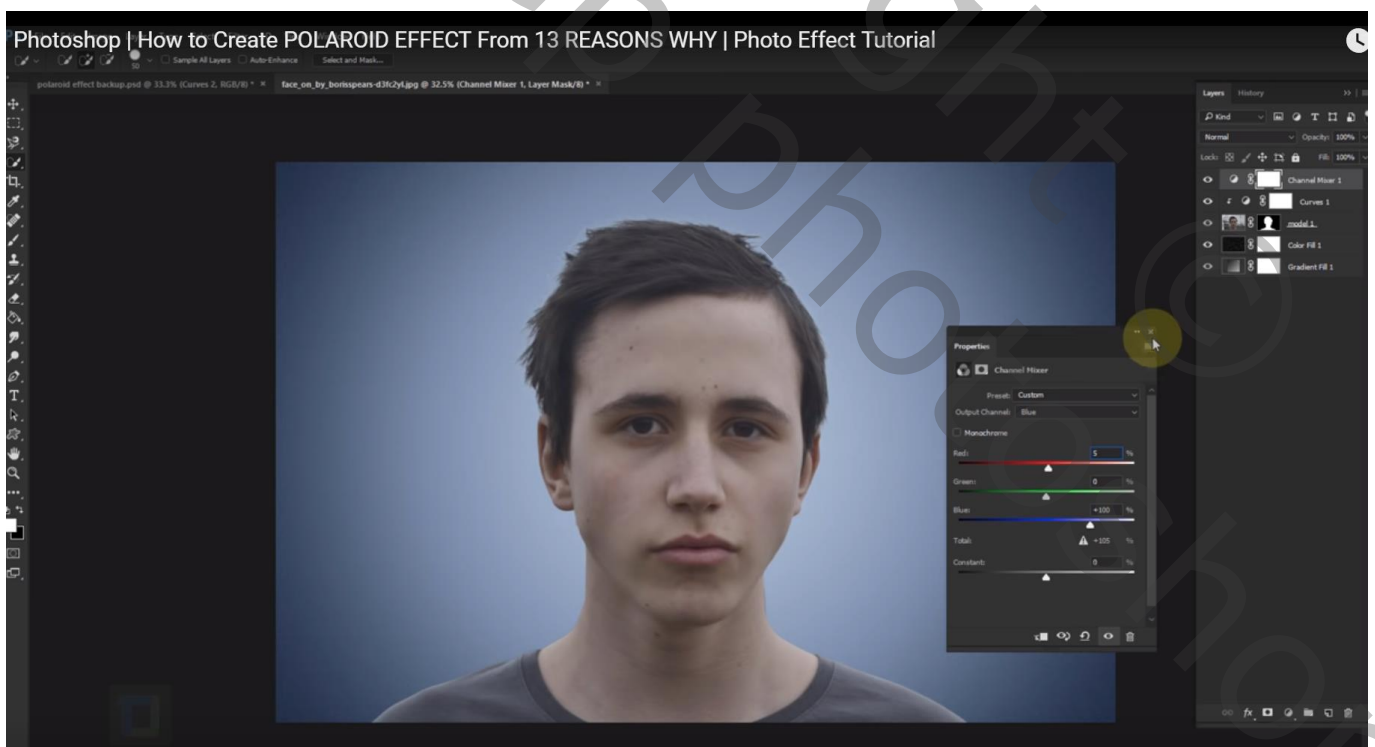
Photoshop | How to Create POLAROID EFFECT From 13 REASONS WHY | Photo Effect Tutorial

Sample All Layers Auto-Enhance Select and Mask...

polaroid effect backup.psd @ 33.3% (Curves 2, RGB/8) * ×
face_on_by_borisspears-d3fc2yl.jpg @ 32.5% (Channel Mixer 1, Layer Mask/8) * ×

Layers History

Kind

Normal Opacity: 100%

Lock: Fill: 100%

Channel Mixer 1

Curves 1

model 1

Color Fill 1

Gradient Fill 1

Properties

Channel Mixer

Preset: Custom

Output Channel: Blue

Monochrome

Red: 5 %

Green: 0 %

Blue: +100 %

Total: +105 %

Constant: 0 %